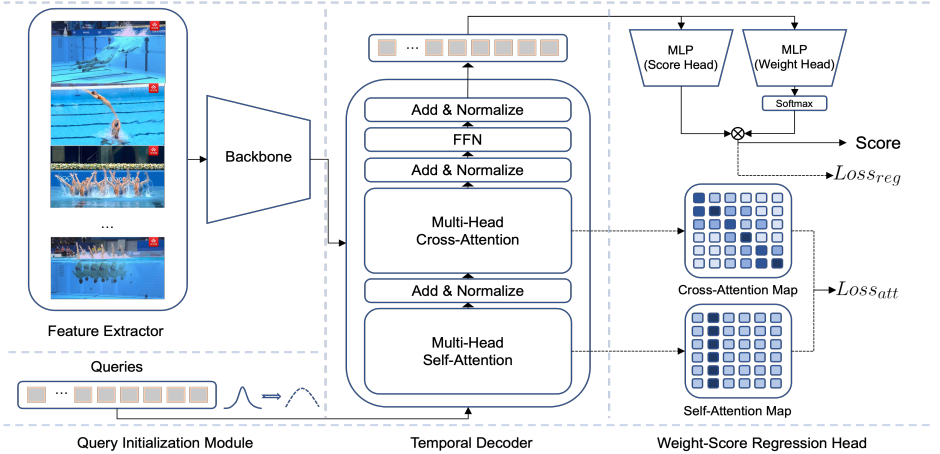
Feature Extractor

Backbone

...

Queries

...

Query Initialization Module

...

Add & Normalize

FFN

Add & Normalize

Multi-Head Cross-Attention

Add & Normalize

Multi-Head Self-Attention

Temporal Decoder

MLP (Score Head)

MLP (Weight Head)

Softmax

Score

$Loss_{reg}$

Cross-Attention Map

$Loss_{att}$

Self-Attention Map

Weight-Score Regression Head